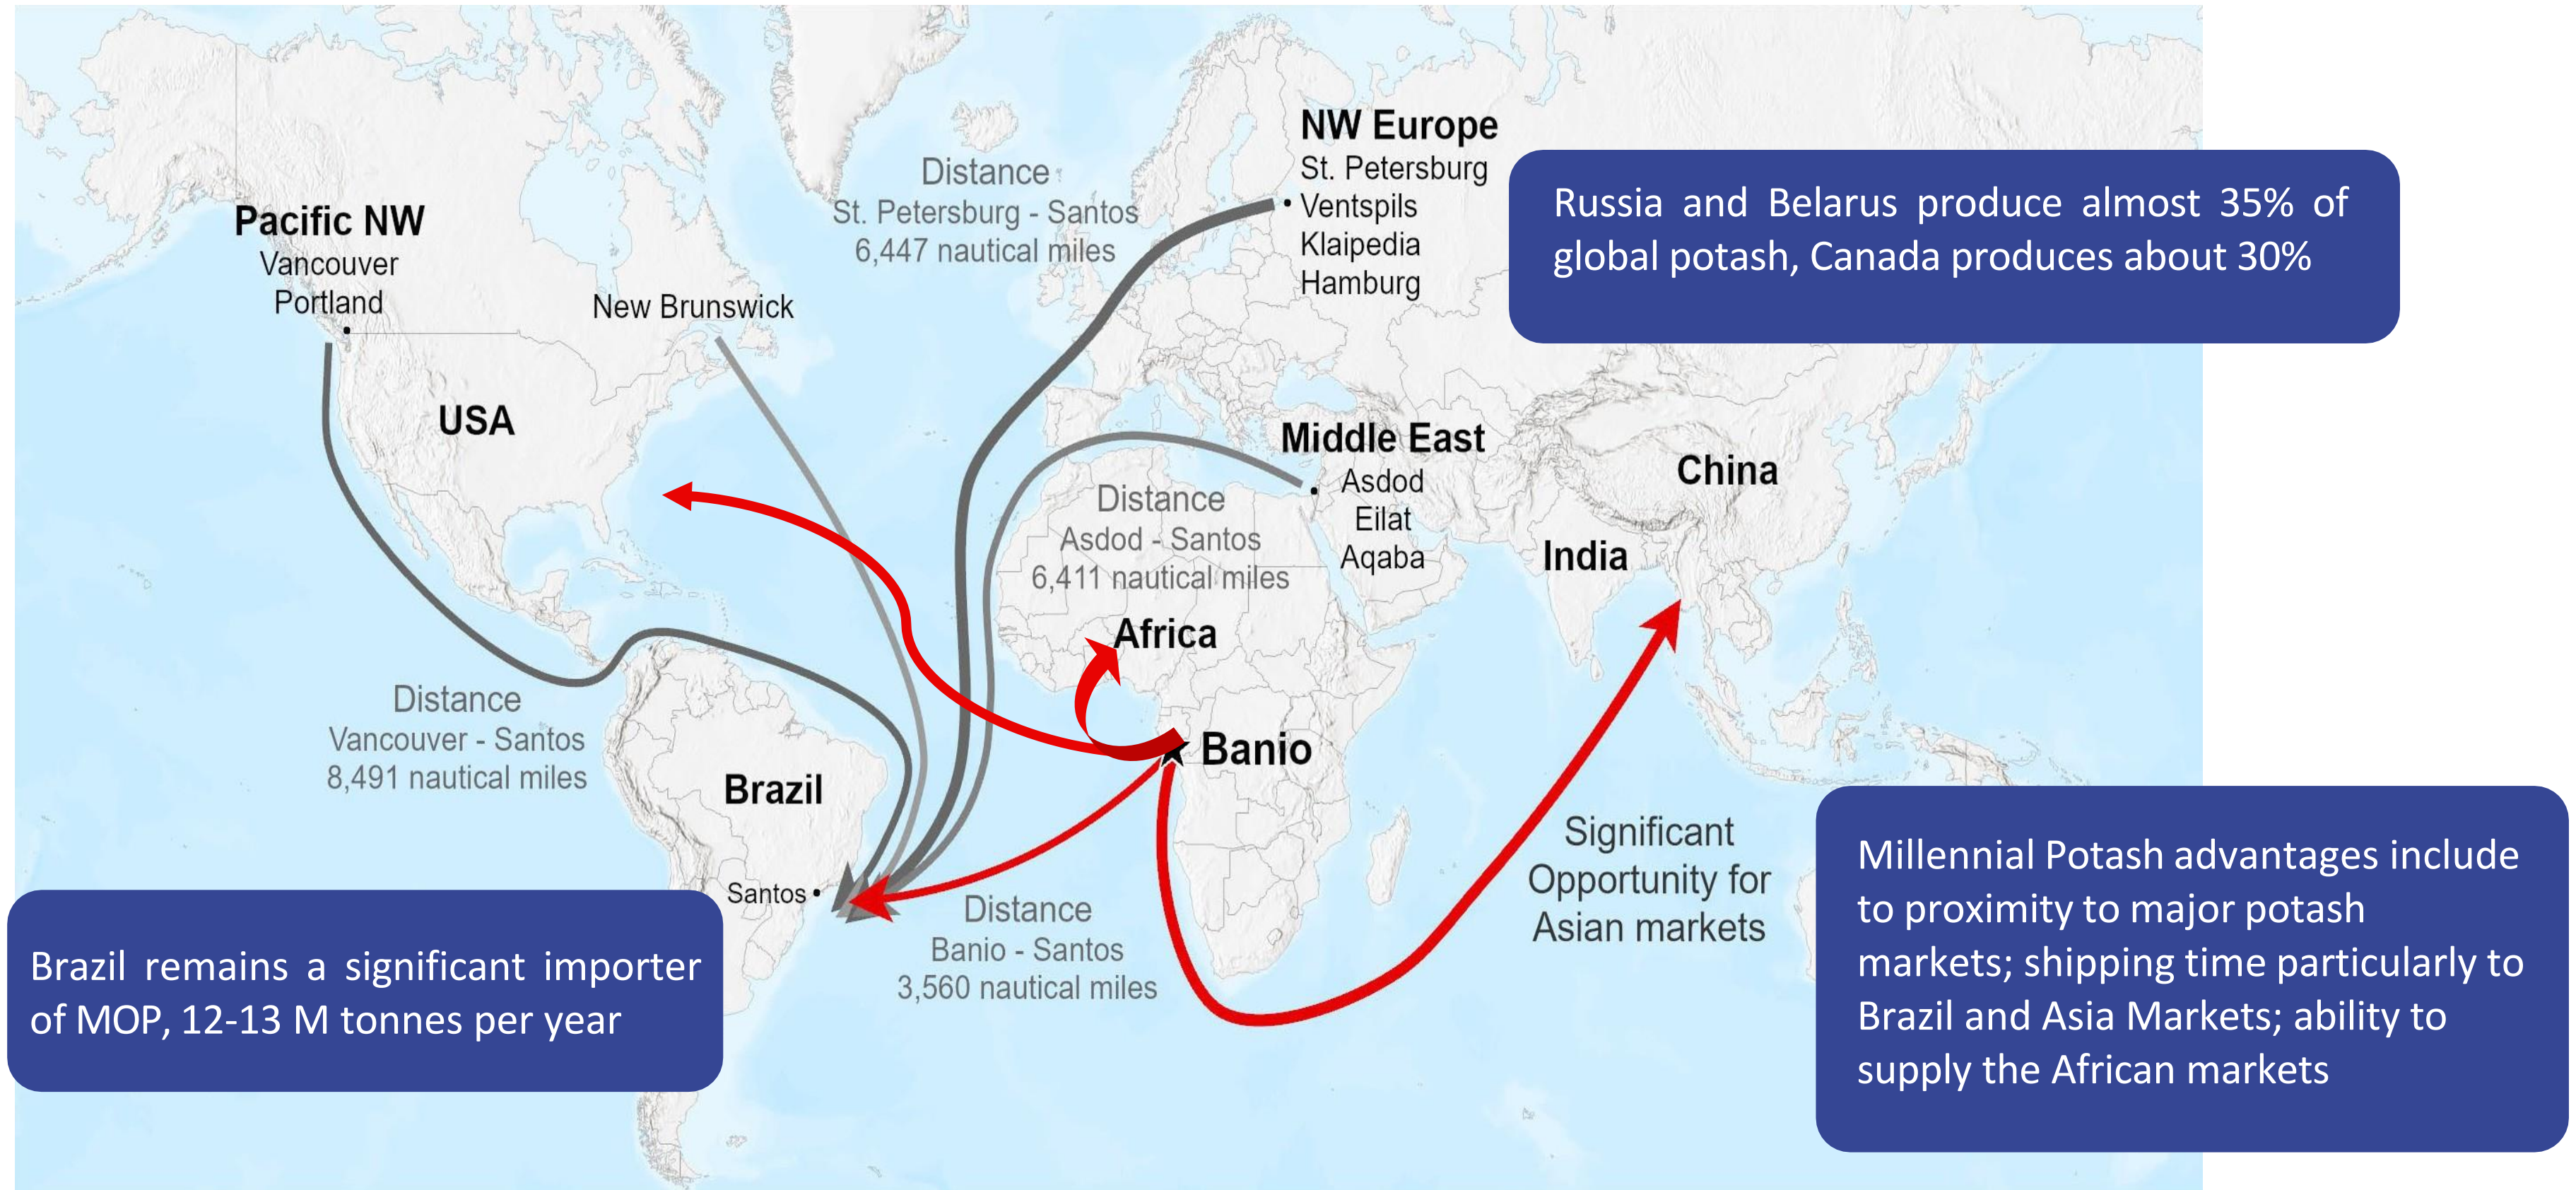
Pacific NW
Vancouver
Portland

New Brunswick

Distance
St. Petersburg - Santos
6,447 nautical miles

NW Europe
St. Petersburg
Ventspils
Klaipedia
Hamburg

Russia and Belarus produce almost 35% of global potash, Canada produces about 30%

USA

Middle East
Asdod
Eilat
Aqaba

China

India

Distance
Asdod - Santos
6,411 nautical miles

Africa

Banio

Distance
Vancouver - Santos
8,491 nautical miles

Brazil

Santos

Distance
Banio - Santos
3,560 nautical miles

Significant
Opportunity for
Asian markets

Brazil remains a significant importer of MOP, 12-13 M tonnes per year

Millennial Potash advantages include to proximity to major potash markets; shipping time particularly to Brazil and Asia Markets; ability to supply the African markets